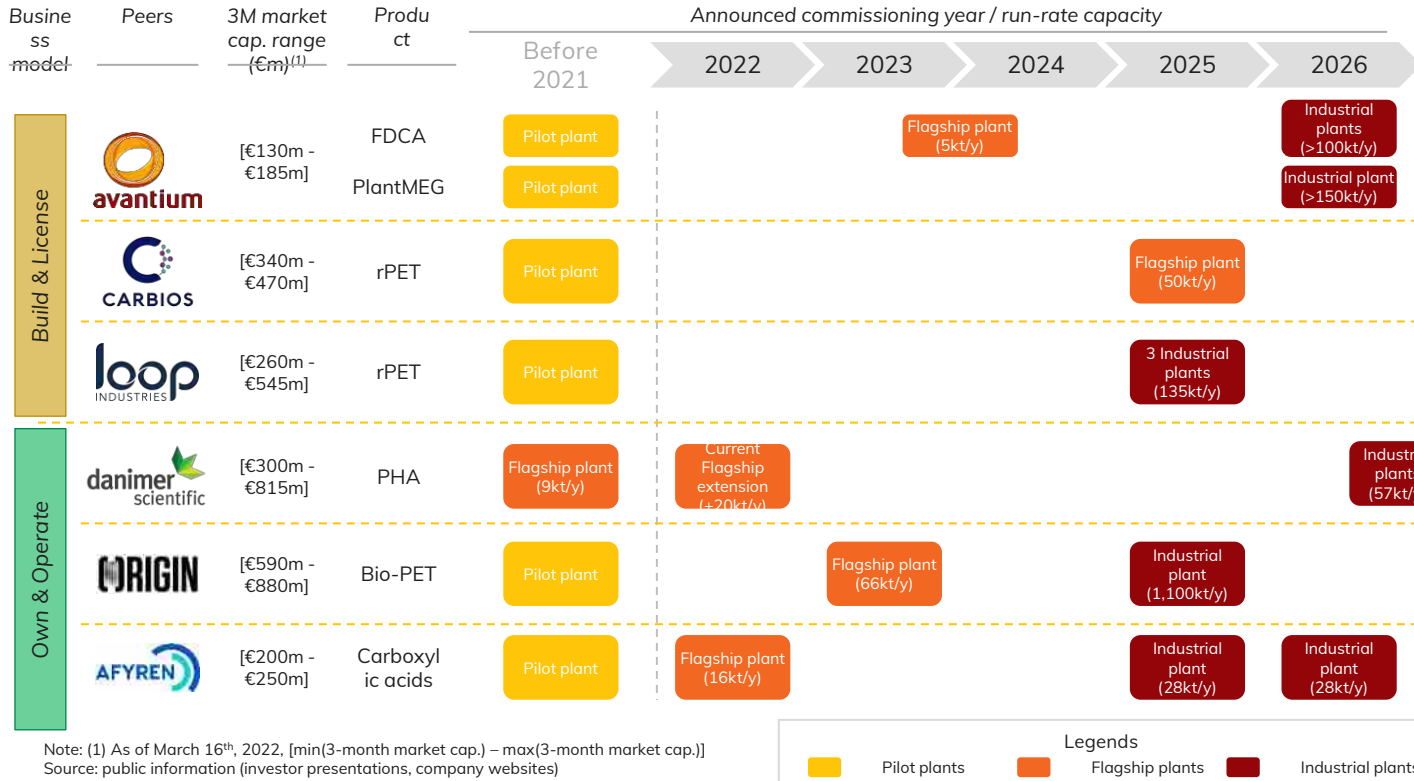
| Busine ss model | Peers | 3M market cap. range (€m)$^{(1)}$ | Produc ct | Before 2021 | 2022 | 2023 | 2024 | 2025 | 2026 |
|---|---|---|---|---|---|---|---|---|---|
| Build & License | avantium | [€130m - €185m] | FDCA | Pilot plant | | Flagship plant (5kt/y) | | | Industrial plants (>100kt/y) |
| | | | PlantMEG | Pilot plant | | | | | Industrial plant (>150kt/y) |
| | CARBIOS | [€340m - €470m] | rPET | Pilot plant | | | | Flagship plant (50kt/y) | |
| | loop INDUSTRIES | [€260m - €545m] | rPET | Pilot plant | | | | 3 Industrial plants (135kt/y) | |
| Own & Operate | danimer scientific | [€300m - €815m] | PHA | Flagship plant (9kt/y) | Current Flagship extension (+20kt/y) | | | | Industr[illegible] plant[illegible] (57kt/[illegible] |
| | ORIGIN | [€590m - €880m] | Bio-PET | Pilot plant | | Flagship plant (66kt/y) | | Industrial plant (1,100kt/y) | |
| | AFYREN | [€200m - €250m] | Carboxyl ic acids | Pilot plant | Flagship plant (16kt/y) | | | Industrial plant (28kt/y) | Industrial plant (28kt/y) |

Announced commissioning year / run-rate capacity

Note: (1) As of March 16th, 2022, [min(3-month market cap.) – max(3-month market cap.)]
Source: public information (investor presentations, company websites)

Legends
Pilot plants
Flagship plants
Industrial plant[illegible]